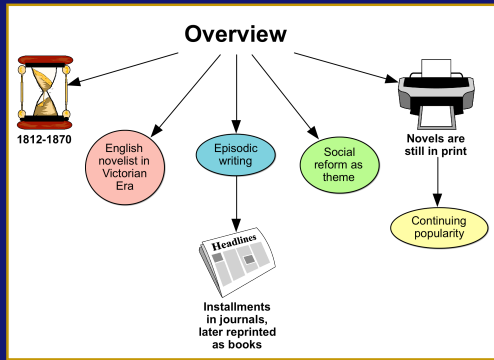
Overview

1812-1870

English novelist in Victorian Era

Episodic writing

Headlines

Installments in journals, later reprinted as books

Social reform as theme

Novels are still in print

Continuing popularity